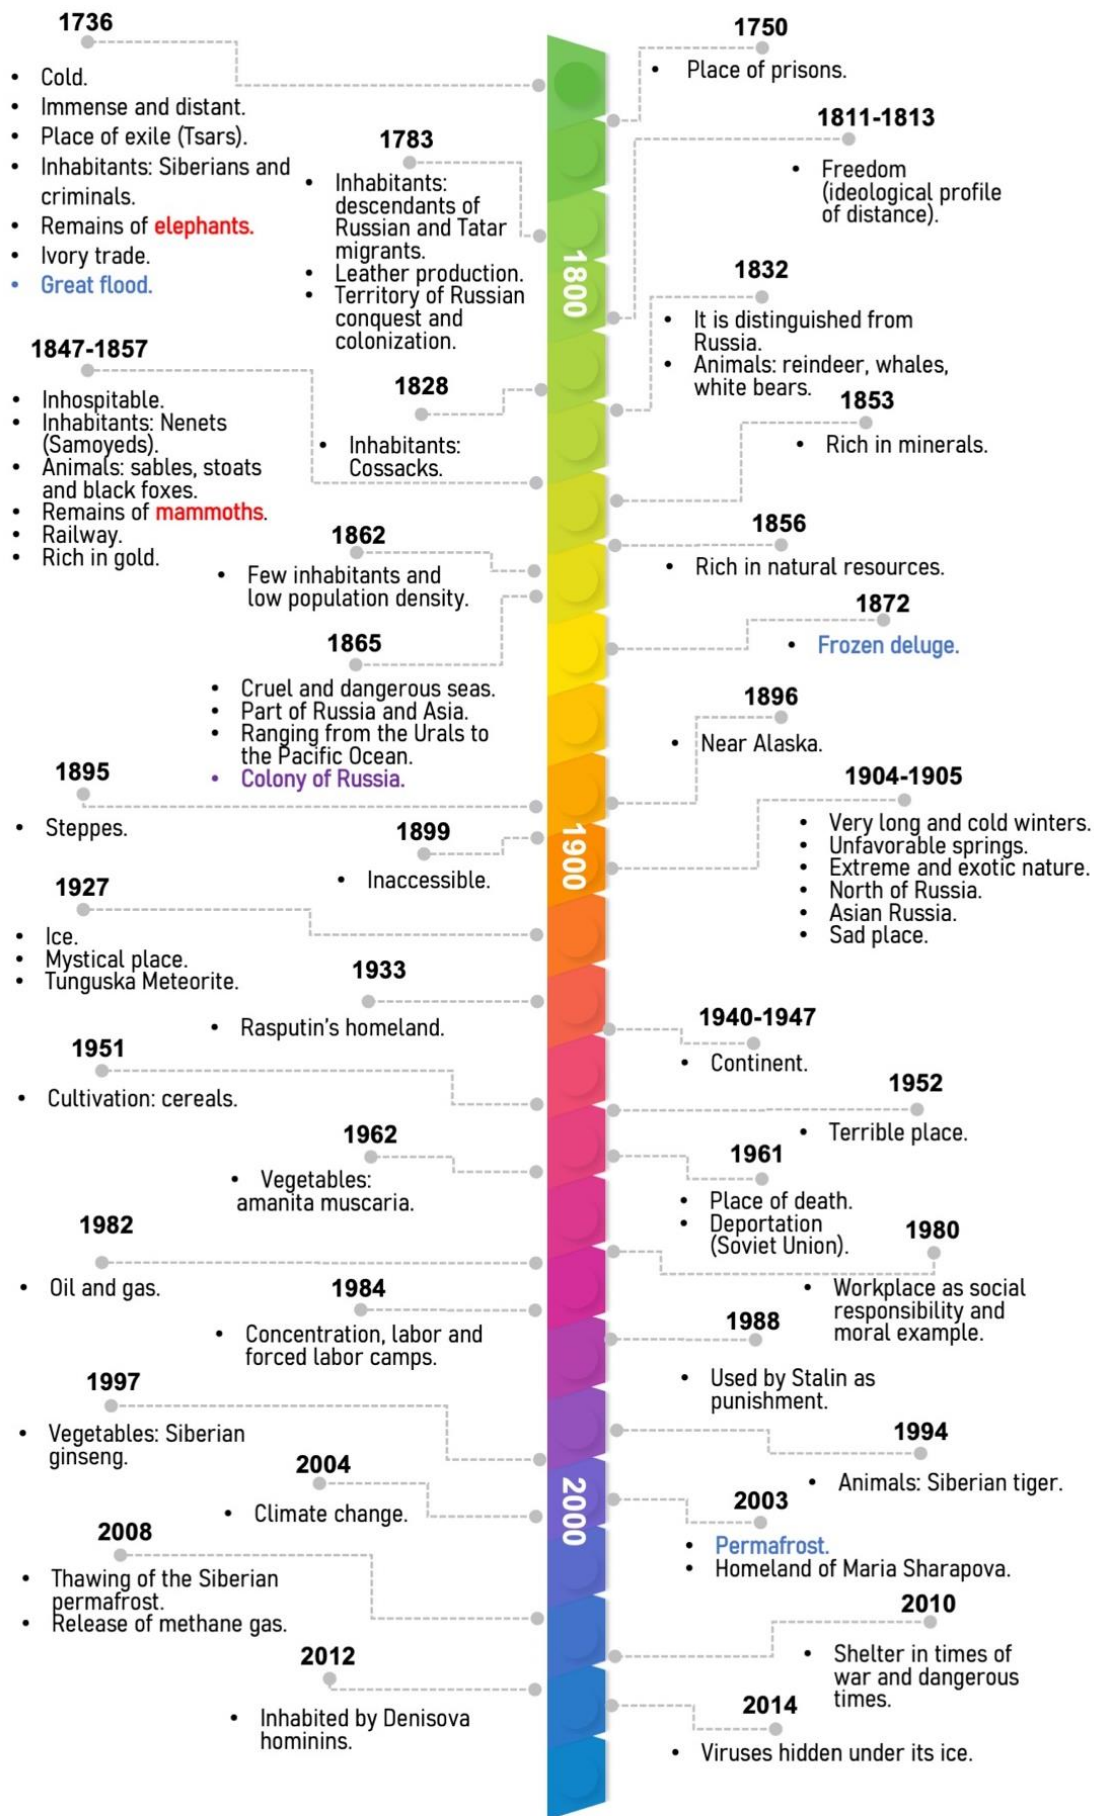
1736
- Cold.
- Immense and distant.
- Place of exile (Tsars).
- Inhabitants: Siberians and criminals.
- Remains of elephants.
- Ivory trade.
- Great flood.

1783
- Inhabitants: descendants of Russian and Tatar migrants.
- Leather production.
- Territory of Russian conquest and colonization.

1847-1857
- Inhospitable.
- Inhabitants: Nenets (Samoyeds).
- Animals: sables, stoats and black foxes.
- Remains of mammoths.
- Railway.
- Rich in gold.

1828
- Inhabitants: Cossacks.

1862
- Few inhabitants and low population density.

1865
- Cruel and dangerous seas.
- Part of Russia and Asia.
- Ranging from the Urals to the Pacific Ocean.
- Colony of Russia.

1895
- Steppes.

1899
- Inaccessible.

1927
- Ice.
- Mystical place.
- Tunguska Meteorite.

1933
- Rasputin's homeland.

1951
- Cultivation: cereals.

1962
- Vegetables: amanita muscaria.

1982
- Oil and gas.

1984
- Concentration, labor and forced labor camps.

1997
- Vegetables: Siberian ginseng.

2004
- Climate change.

2008
- Thawing of the Siberian permafrost.
- Release of methane gas.

2012
- Inhabited by Denisova hominins.

1800

1900

2000

1750
- Place of prisons.

1811-1813
- Freedom (ideological profile of distance).

1832
- It is distinguished from Russia.
- Animals: reindeer, whales, white bears.

1853
- Rich in minerals.

1856
- Rich in natural resources.

1872
- Frozen deluge.

1896
- Near Alaska.

1904-1905
- Very long and cold winters.
- Unfavorable springs.
- Extreme and exotic nature.
- North of Russia.
- Asian Russia.
- Sad place.

1940-1947
- Continent.

1952
- Terrible place.

1961
- Place of death.
- Deportation (Soviet Union).

1980
- Workplace as social responsibility and moral example.

1988
- Used by Stalin as punishment.

1994
- Animals: Siberian tiger.

2003
- Permafrost.
- Homeland of Maria Sharapova.

2010
- Shelter in times of war and dangerous times.

2014
- Viruses hidden under its ice.